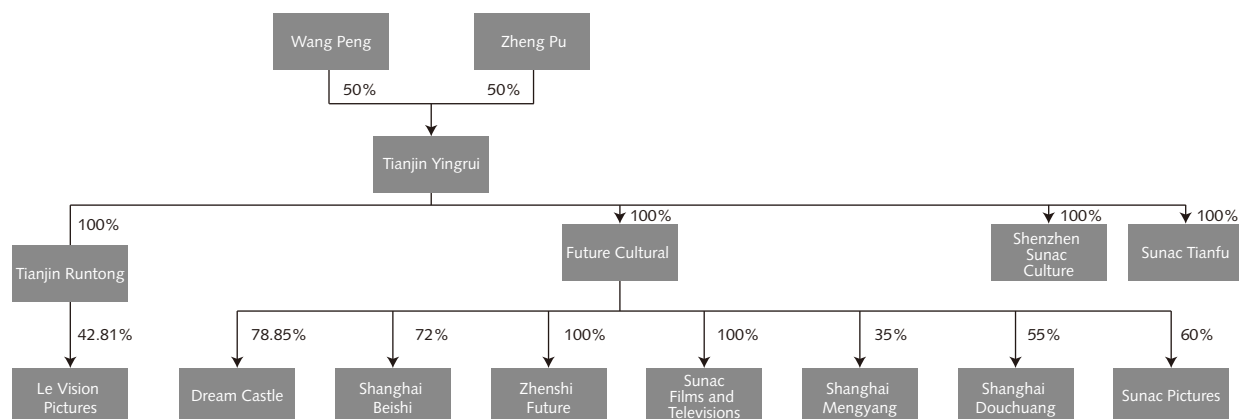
Wang Peng

Zheng Pu

50%

50%

Tianjin Yingrui

100%

100%

100%

100%

Tianjin Runtong

Future Cultural

Shenzhen Sunac Culture

Sunac Tianfu

42.81%

78.85%

72%

100%

100%

35%

55%

60%

Le Vision Pictures

Dream Castle

Shanghai Beishi

Zhenshi Future

Sunac Films and Televisions

Shanghai Mengyang

Shanghai Douchuang

Sunac Pictures